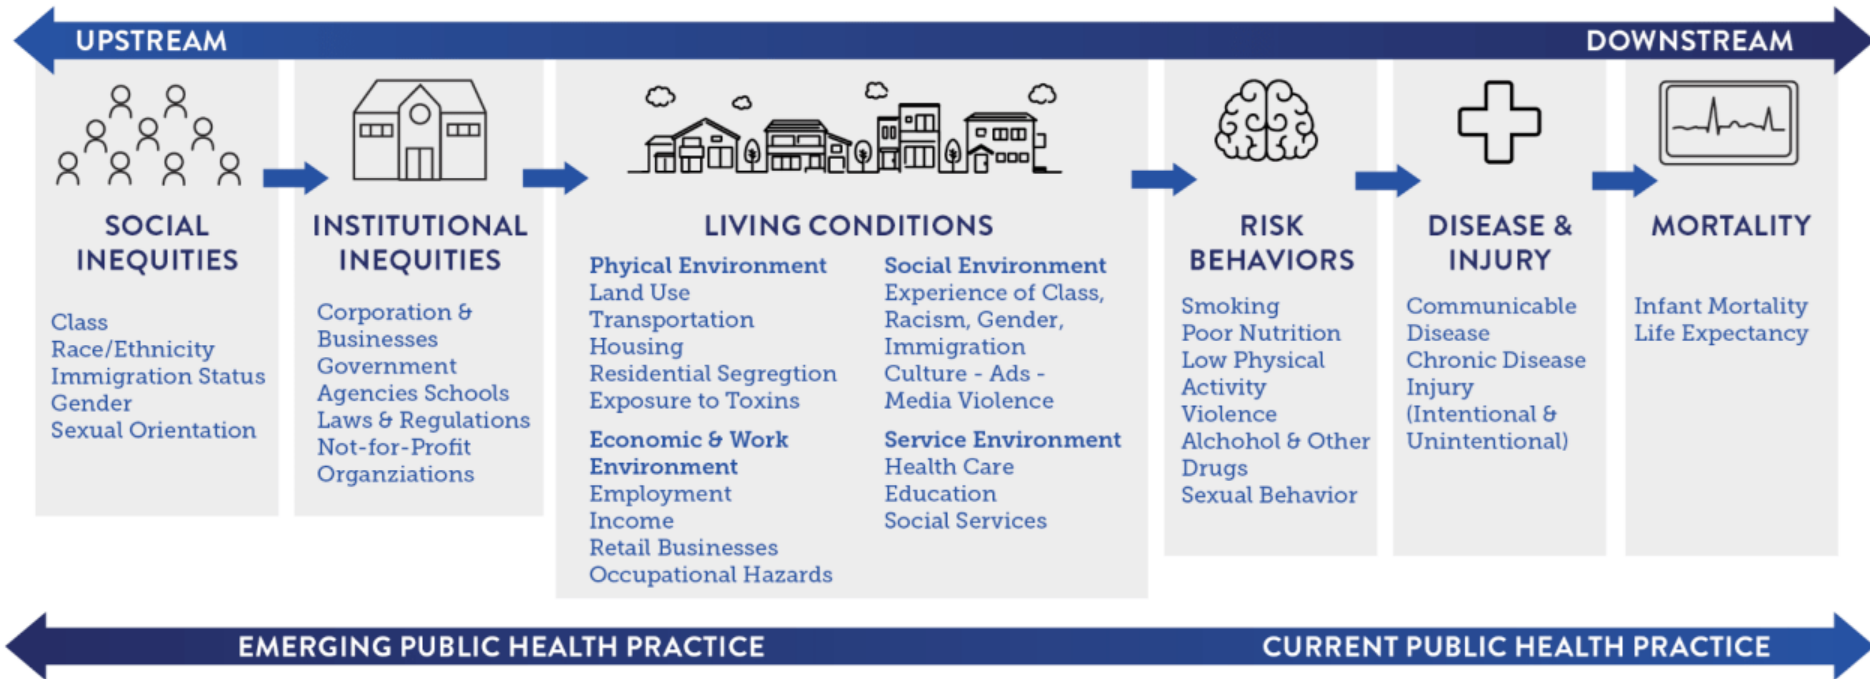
UPSTREAM

DOWNSTREAM

SOCIAL INEQUITIES

Class
Race/Ethnicity
Immigration Status
Gender
Sexual Orientation

INSTITUTIONAL INEQUITIES

Corporation & Businesses
Government Agencies Schools
Laws & Regulations
Not-for-Profit Organziations

LIVING CONDITIONS

Phyical Environment
Land Use
Transportation
Housing
Residential Segregtion
Exposure to Toxins

Economic & Work Environment
Employment
Income
Retail Businesses
Occupational Hazards

Social Environment
Experience of Class, Racism, Gender, Immigration
Culture - Ads - Media Violence

Service Environment
Health Care
Education
Social Services

RISK BEHAVIORS

Smoking
Poor Nutrition
Low Physical Activity
Violence
Alchohol & Other Drugs
Sexual Behavior

DISEASE & INJURY

Communicable Disease
Chronic Disease
Injury (Intentional & Unintentional)

MORTALITY

Infant Mortality
Life Expectancy

EMERGING PUBLIC HEALTH PRACTICE

CURRENT PUBLIC HEALTH PRACTICE